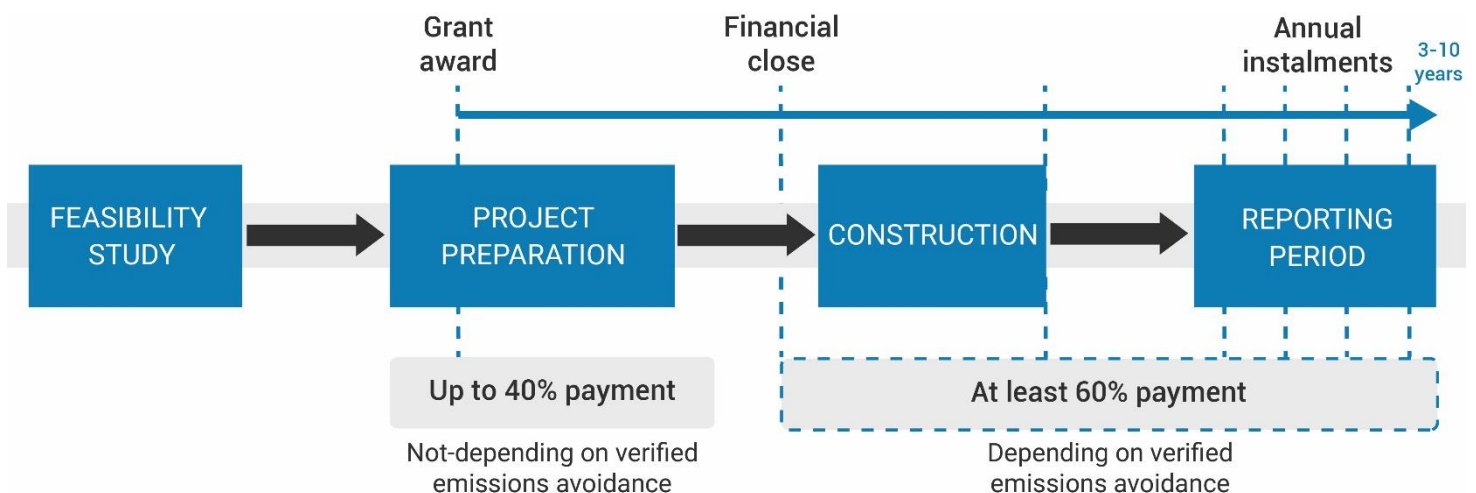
Grant award

Financial close

Annual instalments

3-10 years

FEASIBILITY STUDY

PROJECT PREPARATION

CONSTRUCTION

REPORTING PERIOD

Up to 40% payment

Not-depending on verified emissions avoidance

At least 60% payment

Depending on verified emissions avoidance